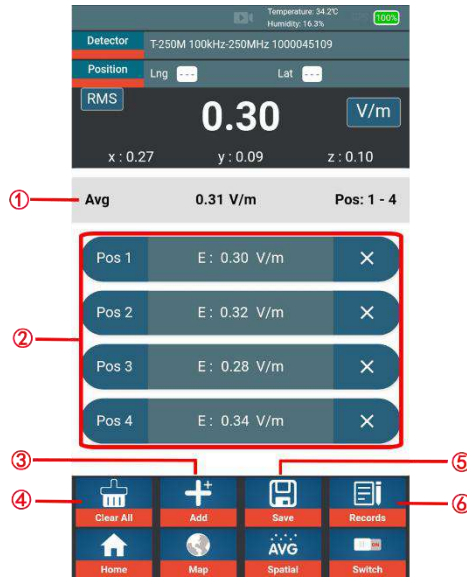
Temperature: 34.2℃
Humidity: 16.3%
100%

Detector T-250M 100kHz-250MHz 1000045109

Position Lng --- Lat ---

RMS

0.30

V/m

x : 0.27 y : 0.09 z : 0.10

①

Avg 0.31 V/m Pos: 1 - 4

②

Pos 1 E : 0.30 V/m ✕

Pos 2 E : 0.32 V/m ✕

Pos 3 E : 0.28 V/m ✕

Pos 4 E : 0.34 V/m ✕

③ ⑤

④ ⑥

Clear All Add Save Records

AVG

Home Map Spatial Switch